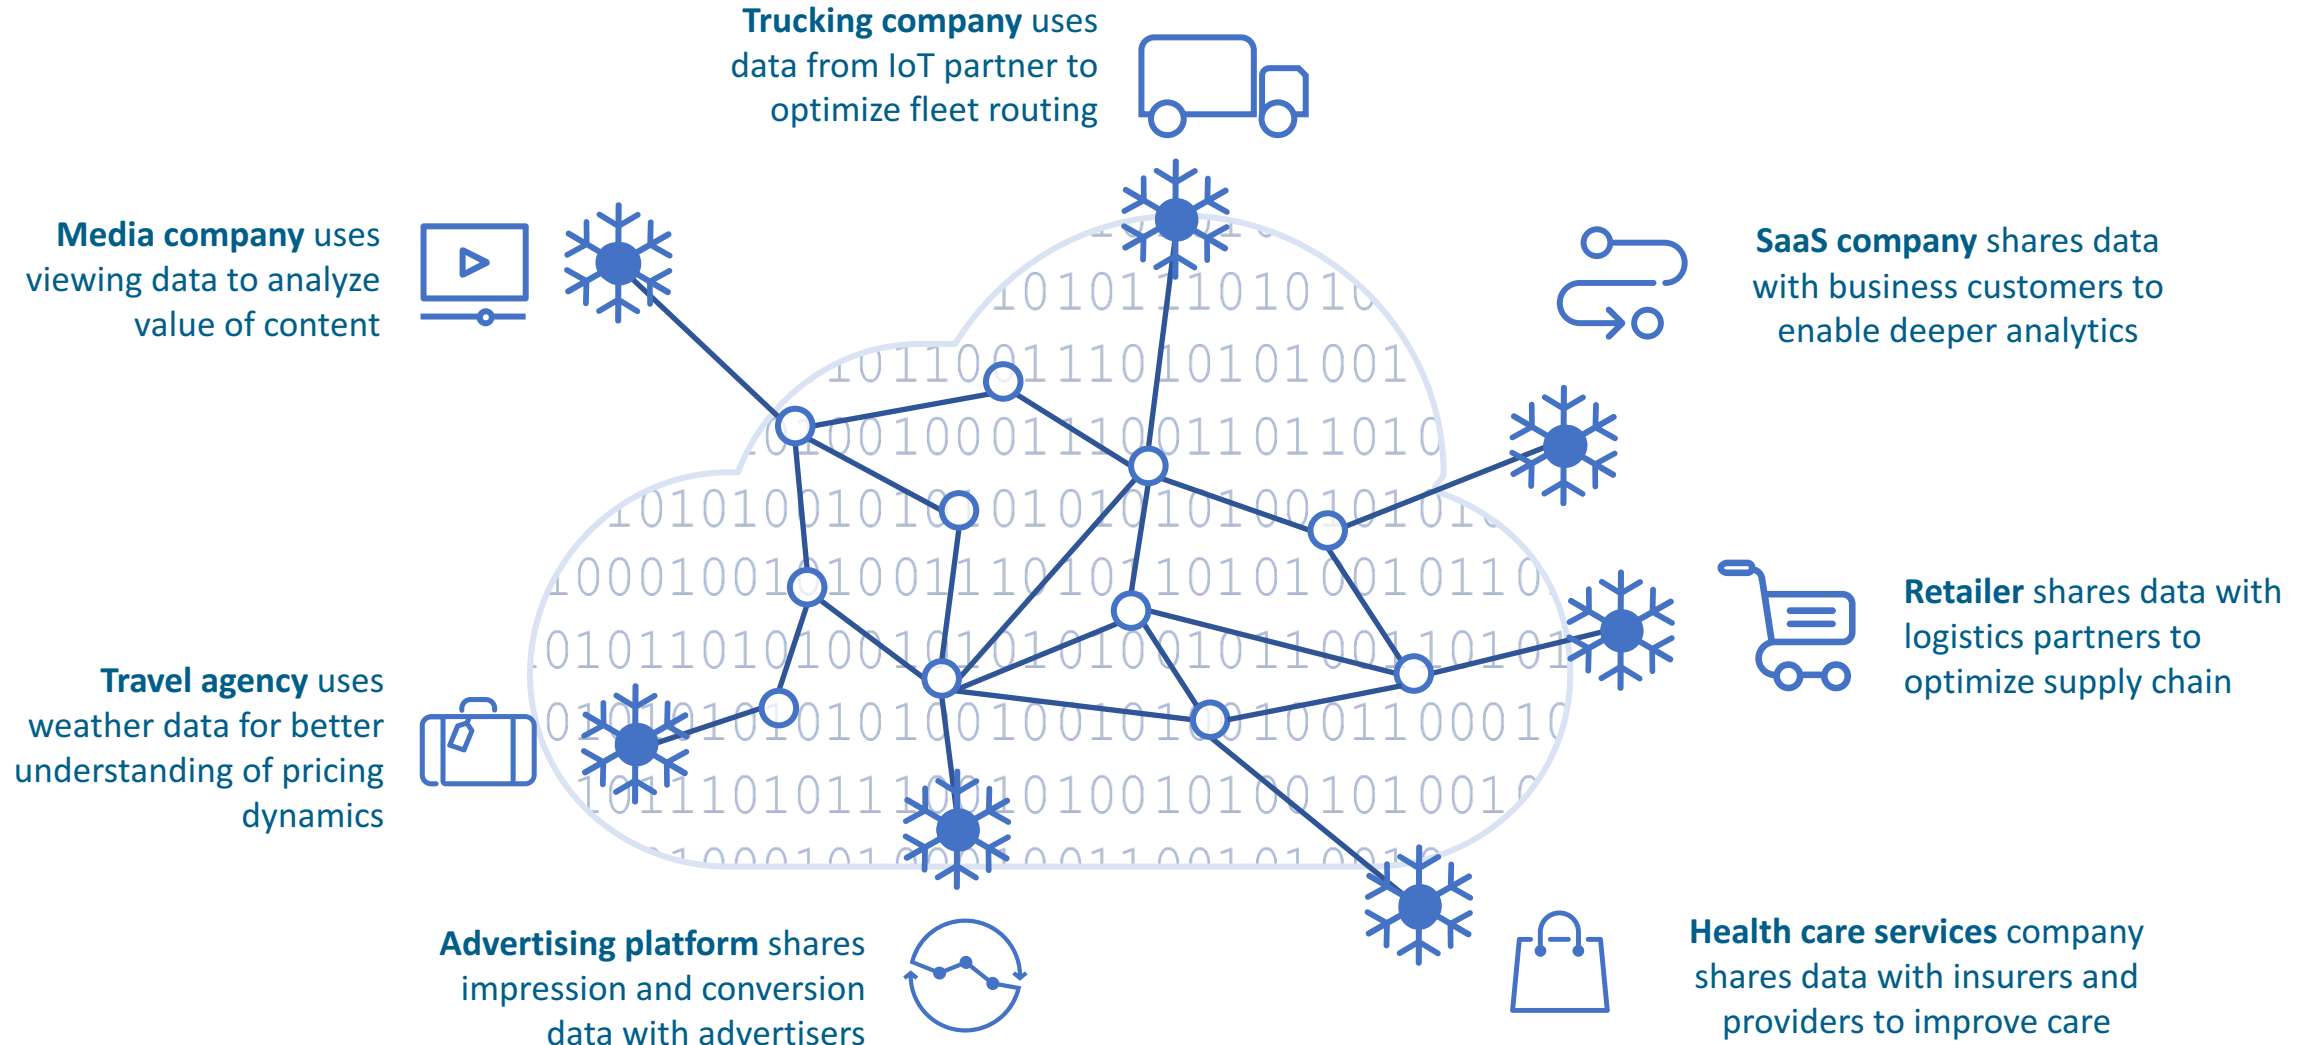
**Trucking company** uses data from IoT partner to optimize fleet routing

**Media company** uses viewing data to analyze value of content

**SaaS company** shares data with business customers to enable deeper analytics

**Retailer** shares data with logistics partners to optimize supply chain

**Travel agency** uses weather data for better understanding of pricing dynamics

**Advertising platform** shares impression and conversion data with advertisers

**Health care services** company shares data with insurers and providers to improve care